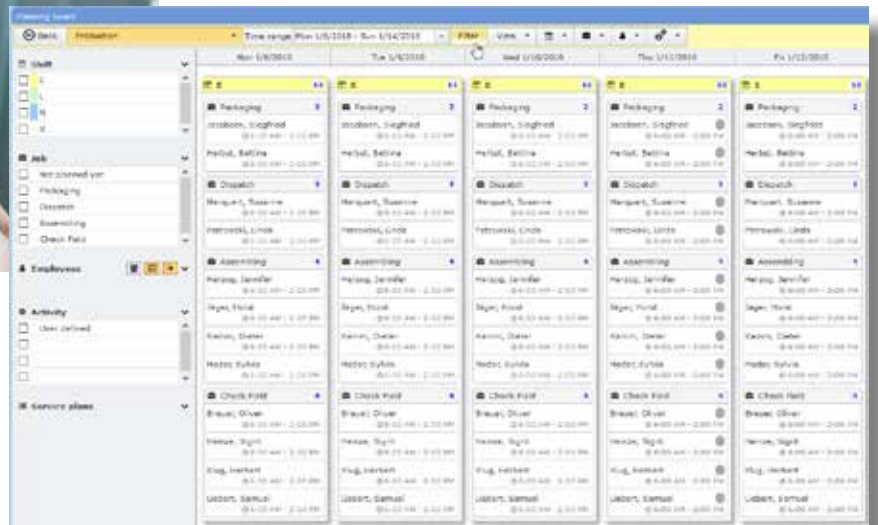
Planning board

Back Production Time range Mon 1/8/2018 - Sun 1/14/2018 Filter View

Mon 1/8/2018 Tue 1/9/2018 Wed 1/10/2018 Thu 1/11/2018 Fri 1/12/2018

Shift
E
L
N
V

Job
Not planned yet
Packaging
Dispatch
Assembling
Check Field

Employees

Activity
User defined

Service plans

Packaging
Jacobsen, Siegfried
Herbst, Bettina

Dispatch
Marquart, Susanne
Petrowski, Linda

Assembling
Herzog, Jennifer
Jeyer, Murat
Karimi, Dieter
Medec, Sylvia

Check Field
Breuer, Oliver
Hesse, Sigrid
Klug, Herbert
Liebert, Samuel

Packaging
Jacobsen, Siegfried
Herbst, Bettina

Dispatch
Marquart, Susanne
Petrowski, Linda

Assembling
Herzog, Jennifer
Jeyer, Murat
Karimi, Dieter
Medec, Sylvia

Check Field
Breuer, Oliver
Hesse, Sigrid
Klug, Herbert
Liebert, Samuel

Packaging
Jacobsen, Siegfried
Herbst, Bettina

Dispatch
Marquart, Susanne
Petrowski, Linda

Assembling
Herzog, Jennifer
Jeyer, Murat
Karimi, Dieter
Medec, Sylvia

Check Field
Breuer, Oliver
Hesse, Sigrid
Klug, Herbert
Liebert, Samuel

Packaging
Jacobsen, Siegfried
Herbst, Bettina

Dispatch
Marquart, Susanne
Petrowski, Linda

Assembling
Herzog, Jennifer
Jeyer, Murat
Karimi, Dieter
Medec, Sylvia

Check Field
Breuer, Oliver
Hesse, Sigrid
Klug, Herbert
Liebert, Samuel

Packaging
Jacobsen, Siegfried
Herbst, Bettina

Dispatch
Marquart, Susanne
Petrowski, Linda

Assembling
Herzog, Jennifer
Jeyer, Murat
Karimi, Dieter
Medec, Sylvia

Check Field
Breuer, Oliver
Hesse, Sigrid
Klug, Herbert
Liebert, Samuel